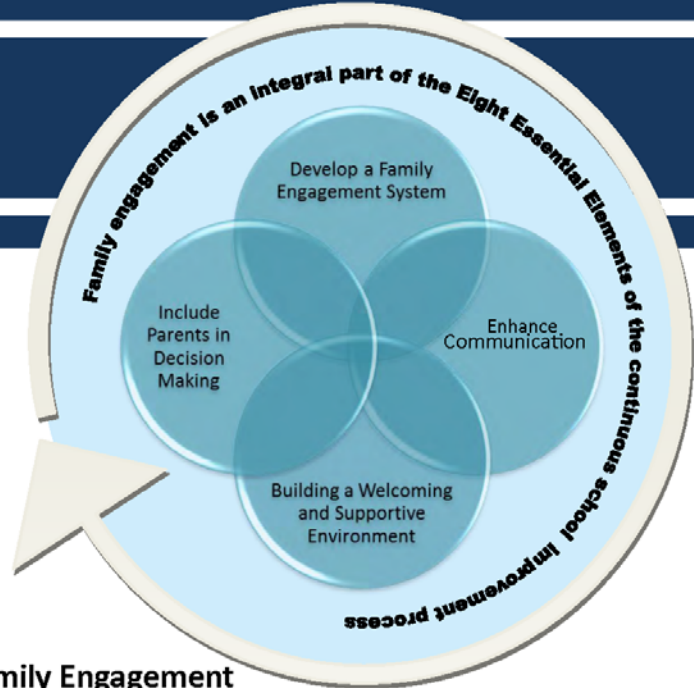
Family engagement is an integral part of the Eight Essential Elements of the continuous school improvement process

Develop a Family Engagement System

Include Parents in Decision Making

Enhance Communication

Building a Welcoming and Supportive Environment

mily Engagement